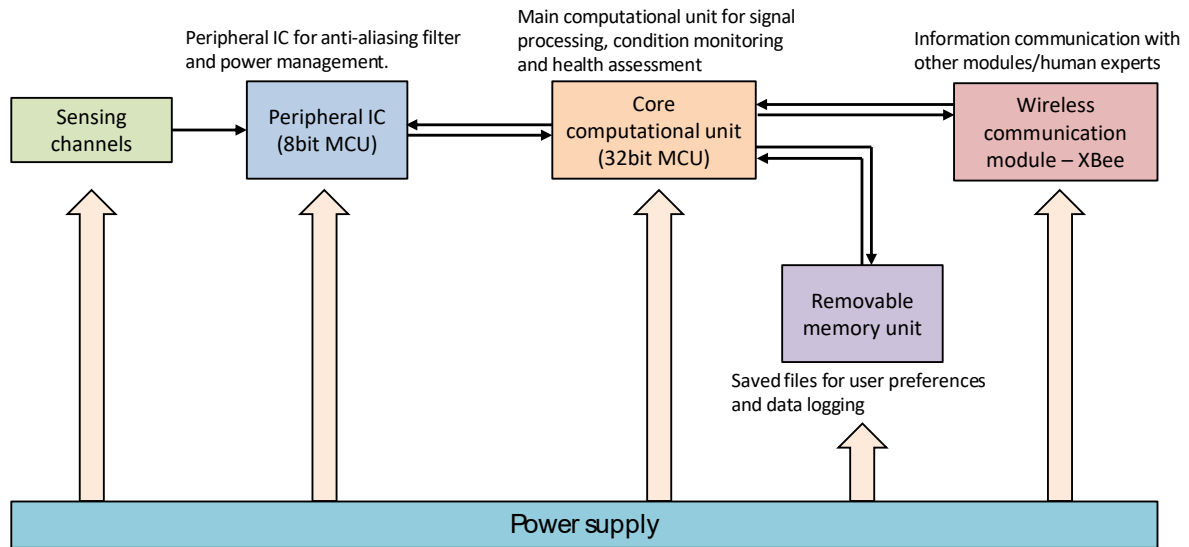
Main computational unit for signal processing, condition monitoring and health assessment

Peripheral IC for anti-aliasing filter and power management.

Information communication with other modules/human experts

Sensing channels

Peripheral IC (8bit MCU)

Core computational unit (32bit MCU)

Wireless communication module – XBee

Removable memory unit

Saved files for user preferences and data logging

Power supply